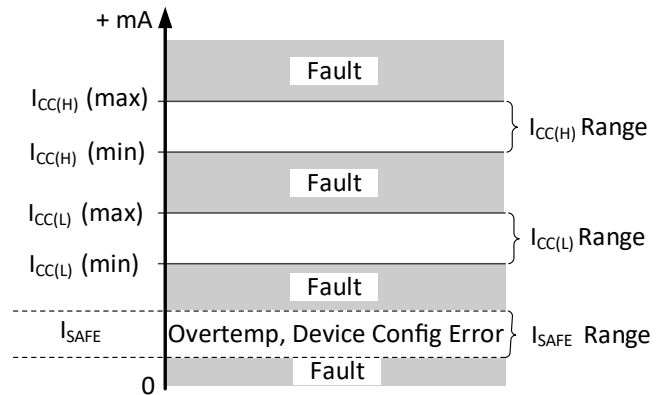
+ mA

Fault

$I_{CC(H)}$ (max)

$I_{CC(H)}$ (min)

$I_{CC(H)}$ Range

Fault

$I_{CC(L)}$ (max)

$I_{CC(L)}$ (min)

$I_{CC(L)}$ Range

Fault

$I_{SAFE}$

Overtemp, Device Config Error

$I_{SAFE}$ Range

0

Fault